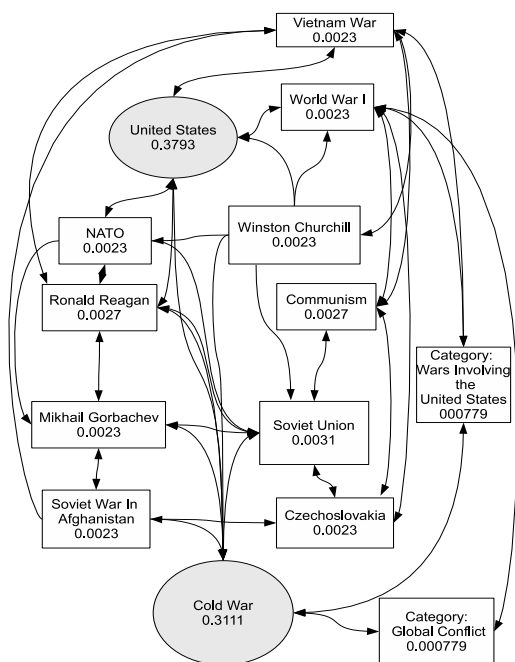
Vietnam War
0.0023

United States
0.3793

World War I
0.0023

NATO
0.0023

Winston Churchill
0.0023

Ronald Reagan
0.0027

Communism
0.0027

Category:
Wars Involving the United States
000779

Mikhail Gorbachev
0.0023

Soviet Union
0.0031

Soviet War In Afghanistan
0.0023

Czechoslovakia
0.0023

Cold War
0.3111

Category:
Global Conflict
0.000779